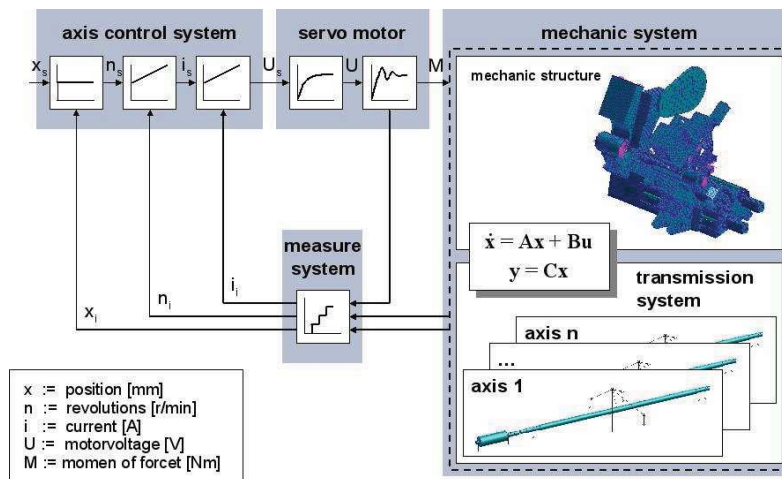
axis control system

servo motor

mechanic system

$x_s$

$n_s$

$i_s$

$U_s$

U

M

mechanic structure

$\dot{\mathbf{x}} = \mathbf{A}\mathbf{x} + \mathbf{B}\mathbf{u}$
$\mathbf{y} = \mathbf{C}\mathbf{x}$

measure system

transmission system

$i_i$

$n_i$

$x_i$

axis n

...

axis 1

x := position [mm]
n := revolutions [r/min]
i := current [A]
U := motorvoltage [V]
M := momen of forcet [Nm]